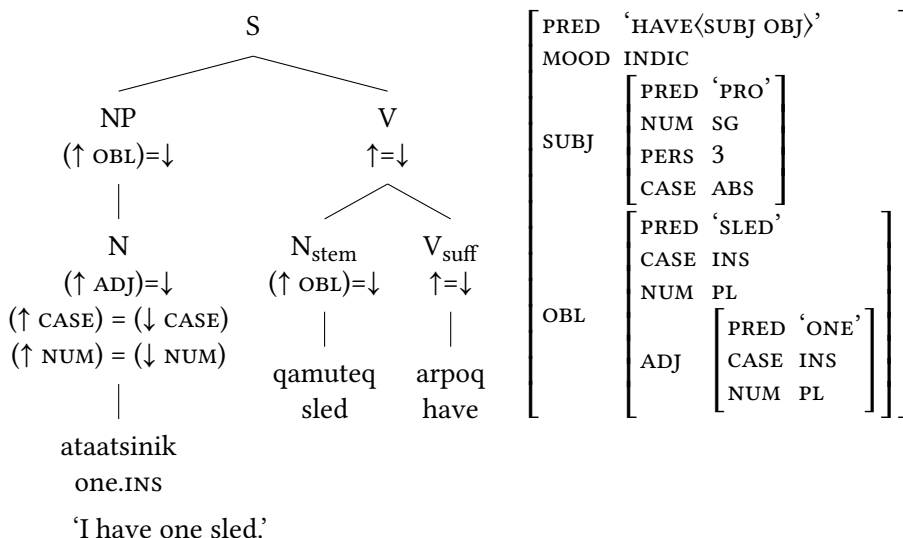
S

NP
(↑ OBL)=↓

V
↑=↓

N
(↑ ADJ)=↓
(↑ CASE) = (↓ CASE)
(↑ NUM) = (↓ NUM)

$N_{stem}$
(↑ OBL)=↓

$V_{suff}$
↑=↓

ataatsinik
one.INS

qamuteq
sled

arpoq
have

'I have one sled.'

| | |
|---|---|
| PRED | 'HAVE⟨SUBJ OBJ⟩' |
| MOOD | INDIC |
| SUBJ | [PRED 'PRO', NUM SG, PERS 3, CASE ABS] |
| OBL | [PRED 'SLED', CASE INS, NUM PL, ADJ [PRED 'ONE', CASE INS, NUM PL]] |